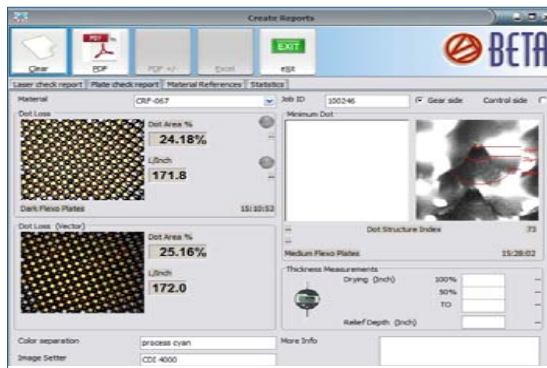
Create Reports

Clear PDF PDF +/- Excel EXIT

BETA

Laser check report | Plate check report | Material References | Statistics

Material CRF-067 Job ID 100246 Gear side Control side

Dot Loss
Dot Area %
24.18%
L/inch
171.8
Dark Flexo Plates 15:10:52

Minimum Dot

Dot Structure Index 73
Medium Flexo Plates 15:28:02

Dot Loss (Vector)
Dot Area %
25.16%
L/inch
172.0

Thickness Measurements
Drying (Inch) 100%
50%
TO
Relief Depth (Inch)

Color separation process cyan
Image Setter CDI 4000
More Info